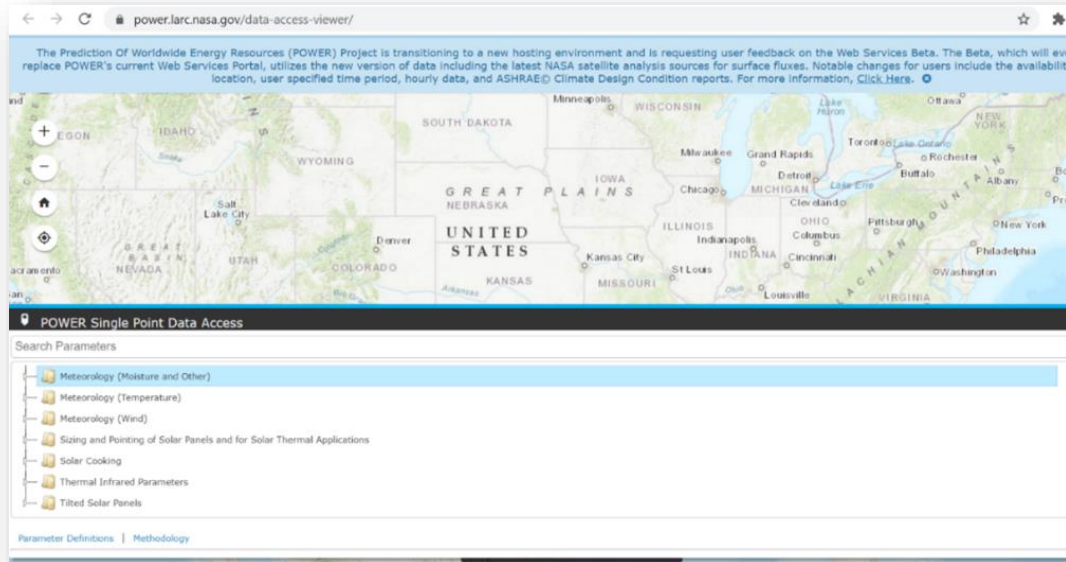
power.larc.nasa.gov/data-access-viewer/

The Prediction Of Worldwide Energy Resources (POWER) Project is transitioning to a new hosting environment and is requesting user feedback on the Web Services Beta. The Beta, which will ev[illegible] replace POWER's current Web Services Portal, utilizes the new version of data including the latest NASA satellite analysis sources for surface fluxes. Notable changes for users include the availabilit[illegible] location, user specified time period, hourly data, and ASHRAE© Climate Design Condition reports. For more information, Click Here.

Minneapolis WISCONSIN Ottawa OREGON IDAHO SOUTH DAKOTA NEW YORK Toronto Lake Ontario WYOMING Milwaukee Grand Rapids Rochester IOWA Detroit Buffalo Albany GREAT PLAINS Chicago MICHIGAN Lake Erie NEBRASKA Cleveland Salt Lake City OHIO Pittsburgh New York ILLINOIS UNITED Indianapolis Columbus Denver Philadelphia GREAT BASIN STATES Kansas City INDIANA Cincinnati NEVADA UTAH COLORADO St Louis Washington Sacramento KANSAS MISSOURI Louisville VIRGINIA

POWER Single Point Data Access

Search Parameters

Meteorology (Moisture and Other)
Meteorology (Temperature)
Meteorology (Wind)
Sizing and Pointing of Solar Panels and for Solar Thermal Applications
Solar Cooking
Thermal Infrared Parameters
Tilted Solar Panels

Parameter Definitions | Methodology